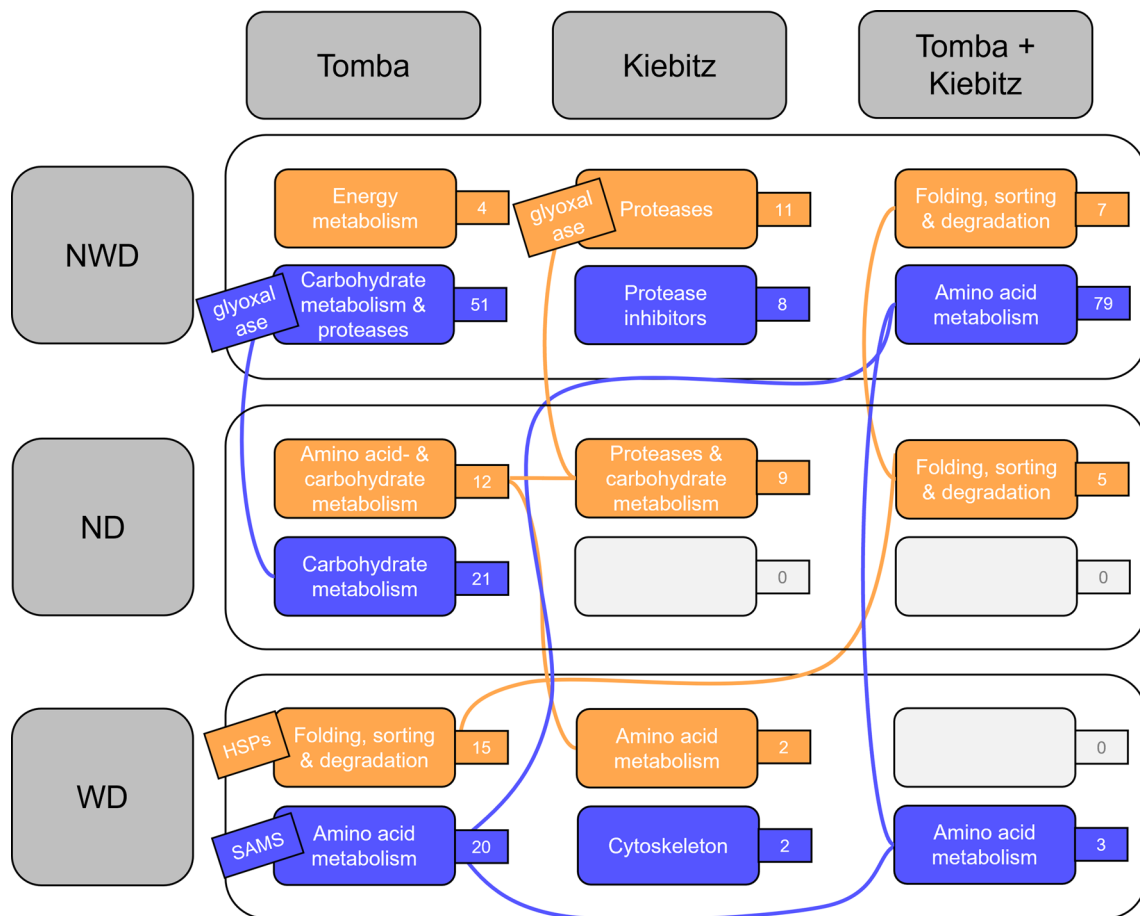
Tomba

Kiebitz

Tomba + Kiebitz

NWD

Energy metabolism 4

glyoxalase

Proteases 11

Folding, sorting & degradation 7

glyoxalase

Carbohydrate metabolism & proteases 51

Protease inhibitors 8

Amino acid metabolism 79

ND

Amino acid- & carbohydrate metabolism 12

Proteases & carbohydrate metabolism 9

Folding, sorting & degradation 5

Carbohydrate metabolism 21

0

0

WD

HSPs

Folding, sorting & degradation 15

Amino acid metabolism 2

0

SAMS

Amino acid metabolism 20

Cytoskeleton 2

Amino acid metabolism 3